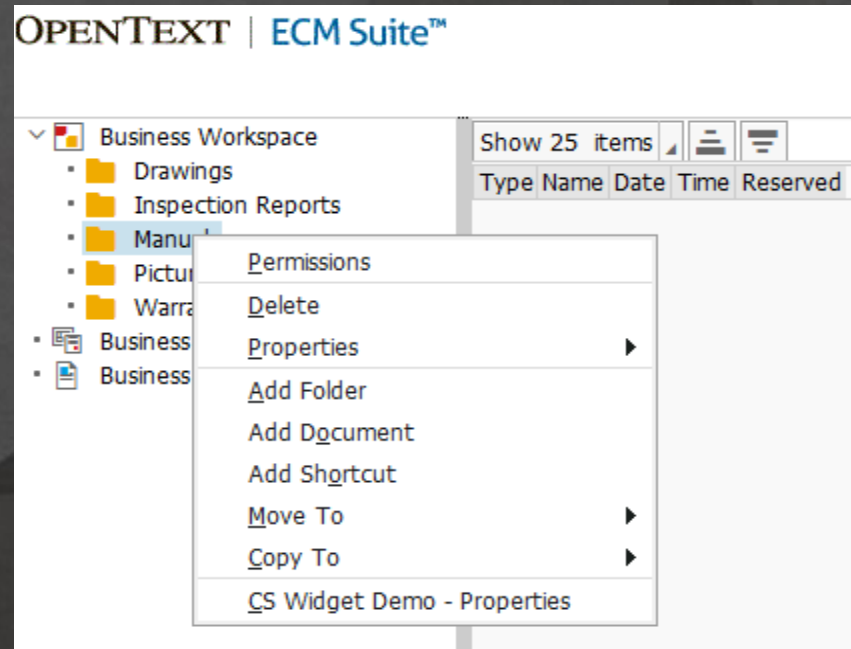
OPENTEXT | ECM Suite™

Business Workspace
Drawings
Inspection Reports
Manu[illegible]
Pictu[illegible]
Warra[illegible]
Business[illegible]
Business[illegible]

Show 25 items

| Type | Name | Date | Time | Reserved |
|---|---|---|---|---|

Permissions
Delete
Properties
Add Folder
Add Document
Add Shortcut
Move To
Copy To
CS Widget Demo - Properties